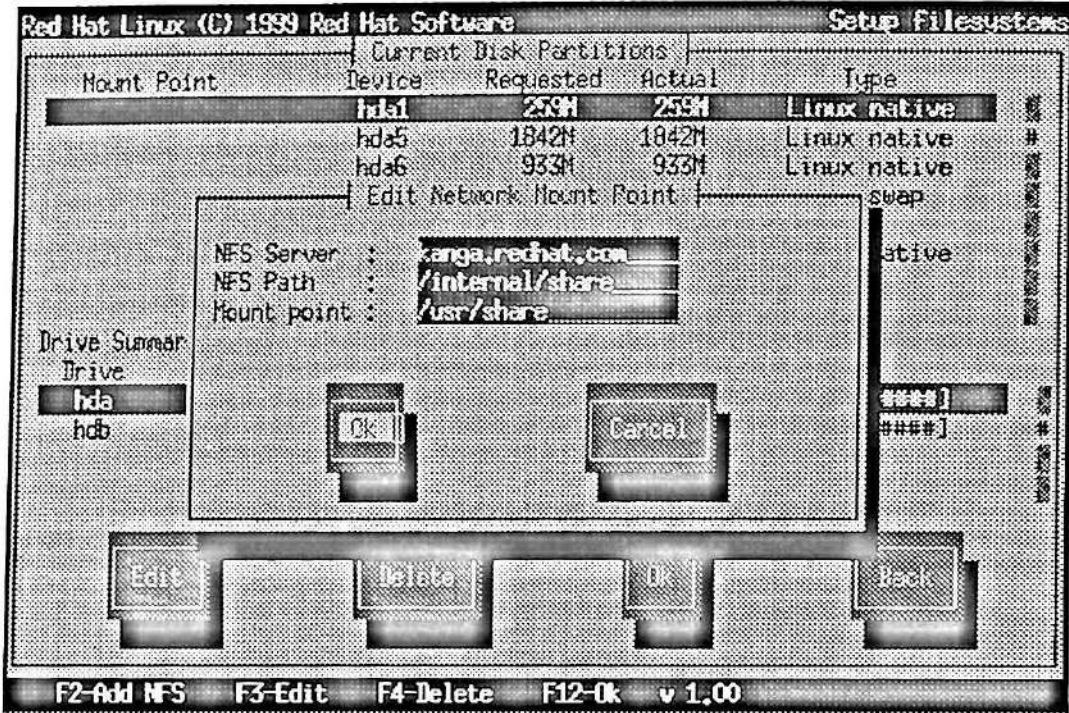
Red Hat Linux (C) 1999 Red Hat Software
Setup Filesystems

Current Disk Partitions

| Mount Point | Device | Requested | Actual | Type |
|---|---|---|---|---|
| | hda1 | 259M | 259M | Linux native |
| | hda5 | 1842M | 1842M | Linux native |
| | hda6 | 933M | 933M | Linux native |
| | | | | swap |
| | | | | ative |

Edit Network Mount Point

NFS Server : kanga.redhat.com
NFS Path : /internal/share
Mount point : /usr/share

Ok
Cancel

Drive Summar
Drive
hda
hdb

####]
####]

Edit
Delete
Ok
Back

F2-Add NFS F3-Edit F4-Delete F12-Ok v 1.00